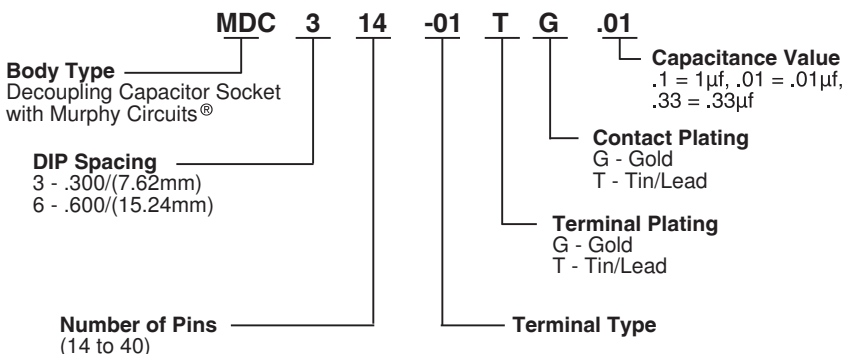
MDC 3 14 -01 T G .01

Capacitance Value
.1 = 1µf, .01 = .01µf, .33 = .33µf

Body Type
Decoupling Capacitor Socket with Murphy Circuits®

Contact Plating
G - Gold
T - Tin/Lead

DIP Spacing
3 - .300/(7.62mm)
6 - .600/(15.24mm)

Terminal Plating
G - Gold
T - Tin/Lead

Number of Pins
(14 to 40)

Terminal Type